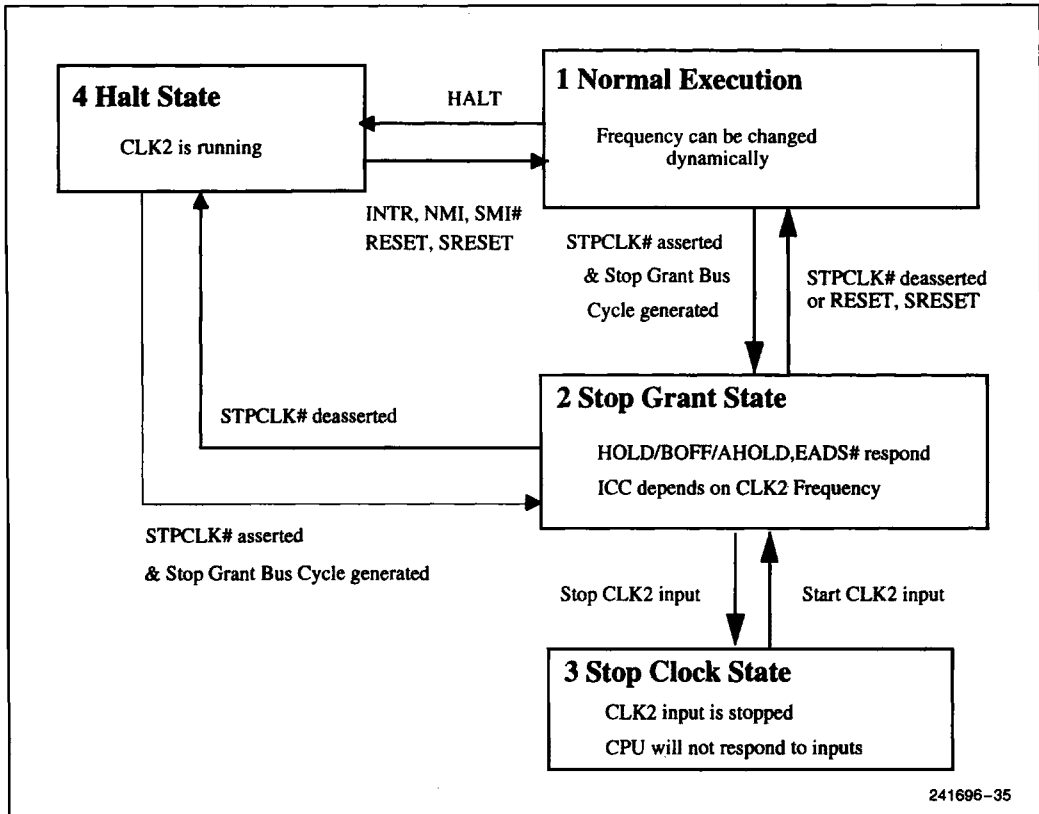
4 Halt State

CLK2 is running

HALT

1 Normal Execution

Frequency can be changed dynamically

INTR, NMI, SMI#
RESET, SRESET

STPCLK# asserted
& Stop Grant Bus
Cycle generated

STPCLK# deasserted
or RESET, SRESET

STPCLK# deasserted

2 Stop Grant State

HOLD/BOFF/AHOLD,EADS# respond

ICC depends on CLK2 Frequency

STPCLK# asserted

& Stop Grant Bus Cycle generated

Stop CLK2 input

Start CLK2 input

3 Stop Clock State

CLK2 input is stopped

CPU will not respond to inputs

241696–35